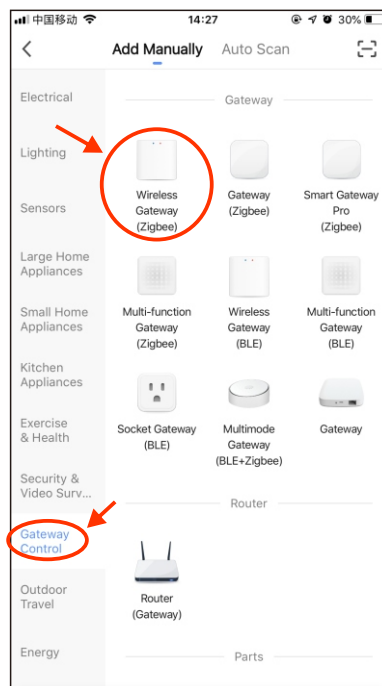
中国移动 14:27 30%

Add Manually Auto Scan

Electrical
Lighting
Sensors
Large Home Appliances
Small Home Appliances
Kitchen Appliances
Exercise & Health
Security & Video Surv...
Gateway Control
Outdoor Travel
Energy

Gateway

Wireless Gateway (Zigbee)
Gateway (Zigbee)
Smart Gateway Pro (Zigbee)
Multi-function Gateway (Zigbee)
Wireless Gateway (BLE)
Multi-function Gateway (BLE)
Socket Gateway (BLE)
Multimode Gateway (BLE+Zigbee)
Gateway

Router

Router (Gateway)

Parts